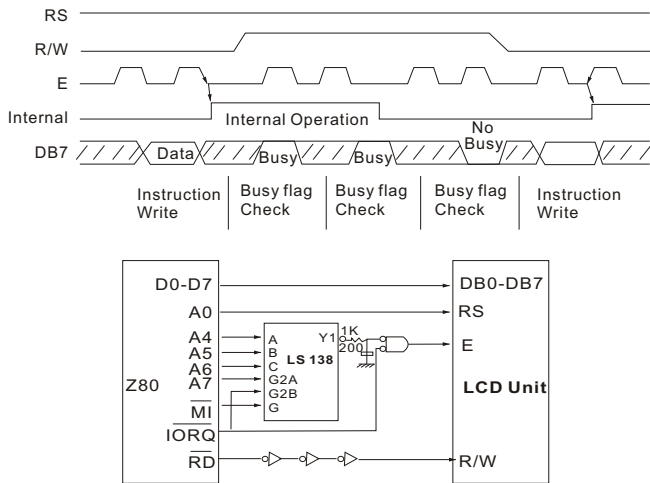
RS

R/W

E

Internal

Internal Operation

DB7

Data

Busy

Busy

No Busy

Instruction Write

Busy flag Check

Busy flag Check

Busy flag Check

Instruction Write

D0-D7

A0

A4

A5

A6

A7

Z80

$\overline{MI}$

$\overline{IORQ}$

$\overline{RD}$

A

B

C

G2A

G2B

G

LS 138

Y1

1K

200

DB0-DB7

RS

E

LCD Unit

R/W